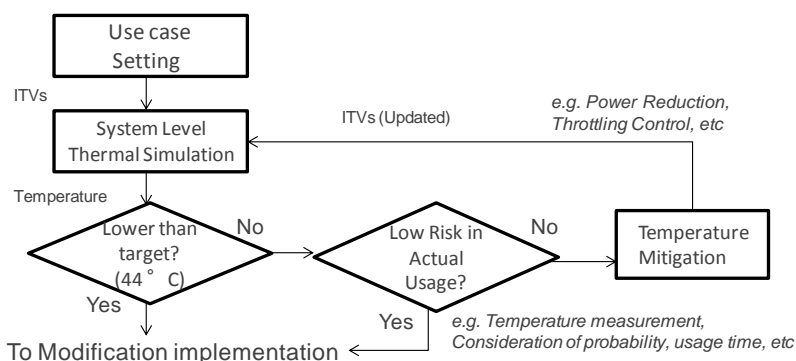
Use case Setting

ITVs

System Level Thermal Simulation

ITVs (Updated)

e.g. Power Reduction, Throttling Control, etc

Temperature

Lower than target? (44 ° C)

No

Low Risk in Actual Usage?

No

Temperature Mitigation

Yes

Yes

e.g. Temperature measurement, Consideration of probability, usage time, etc

To Modification implementation